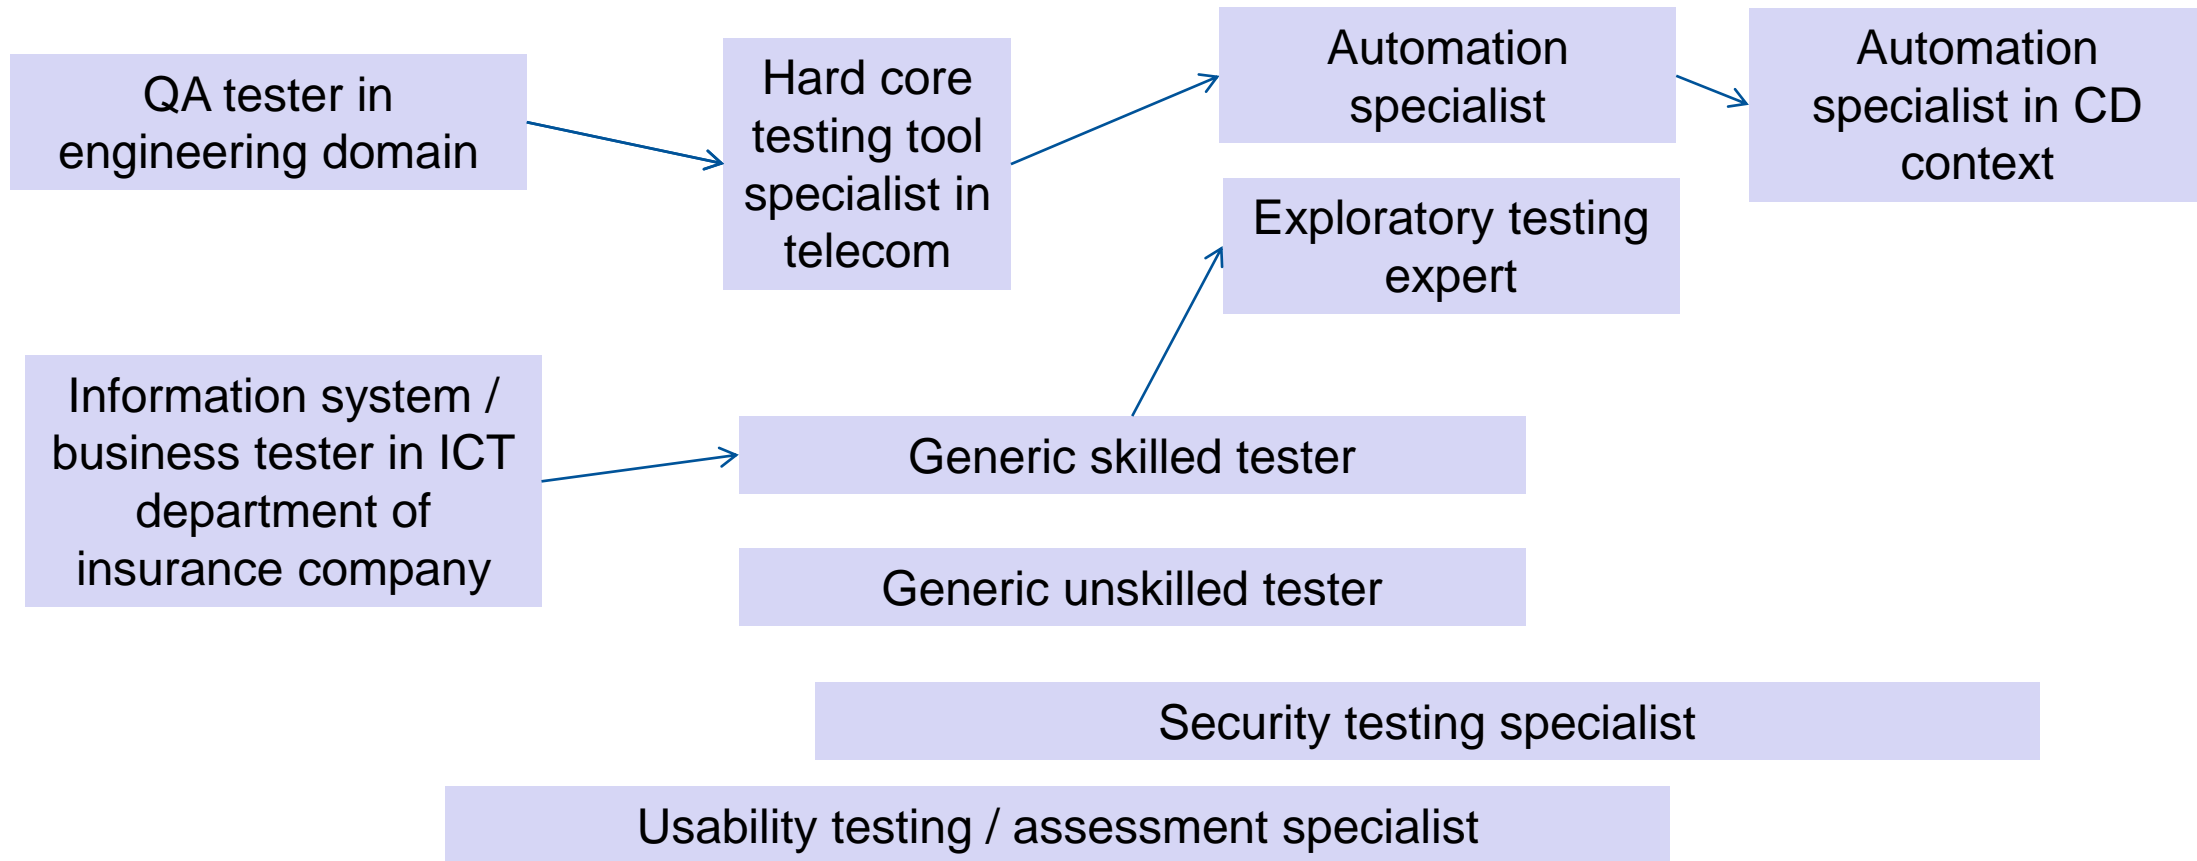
QA tester in engineering domain

Hard core testing tool specialist in telecom

Automation specialist

Automation specialist in CD context

Exploratory testing expert

Information system / business tester in ICT department of insurance company

Generic skilled tester

Generic unskilled tester

Security testing specialist

Usability testing / assessment specialist